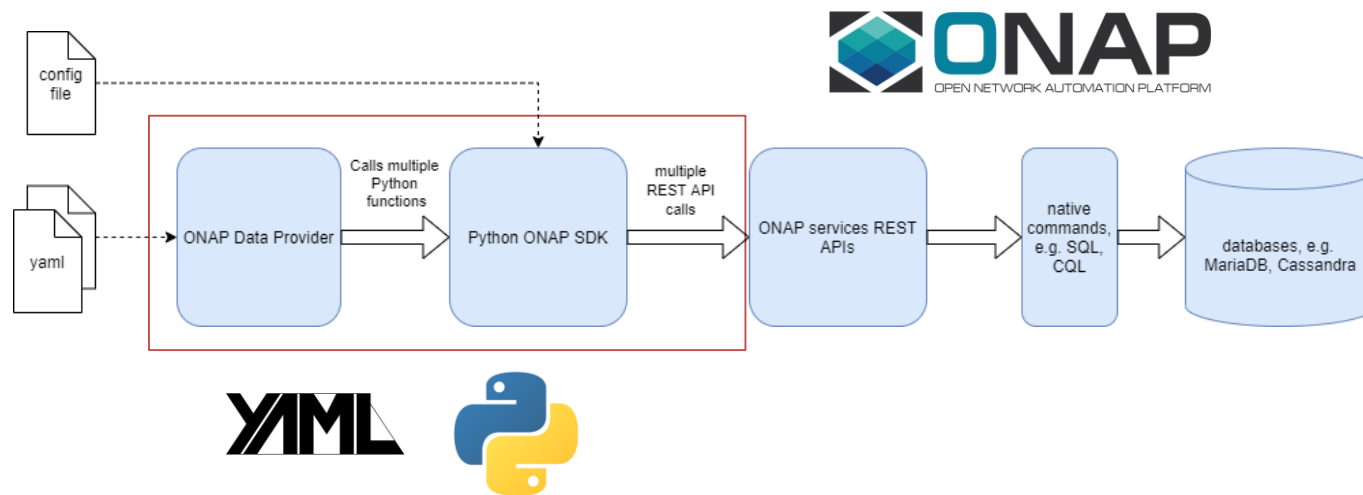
ONAP
OPEN NETWORK AUTOMATION PLATFORM

config file

yaml

ONAP Data Provider

Calls multiple Python functions

Python ONAP SDK

multiple REST API calls

ONAP services REST APIs

native commands, e.g. SQL, CQL

databases, e.g. MariaDB, Cassandra

YAML